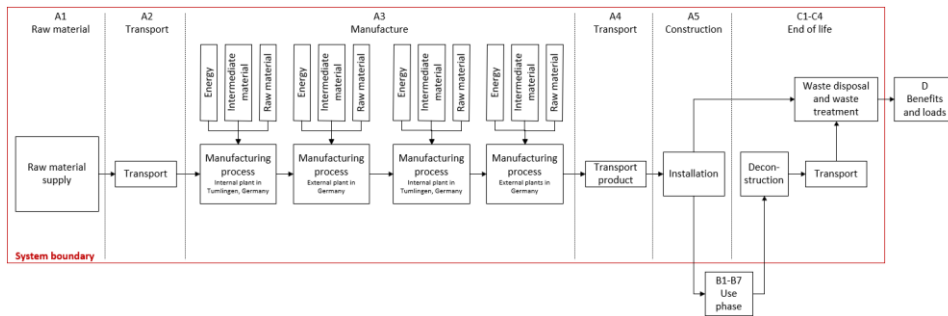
A1
Raw material

A2
Transport

A3
Manufacture

A4
Transport

A5
Construction

C1-C4
End of life

Energy
Intermediate material
Raw material

Energy
Intermediate material
Raw material

Energy
Intermediate material
Raw material

Energy
Intermediate material
Raw material

Raw material supply

Transport

Manufacturing process
Internal plant in Tumlingen, Germany

Manufacturing process
External plant in Germany

Manufacturing process
Internal plant in Tumlingen, Germany

Manufacturing process
External plants in Germany

Transport product

Installation

Waste disposal and waste treatment

D
Benefits and loads

Decon-struction

Transport

System boundary

B1-B7
Use phase